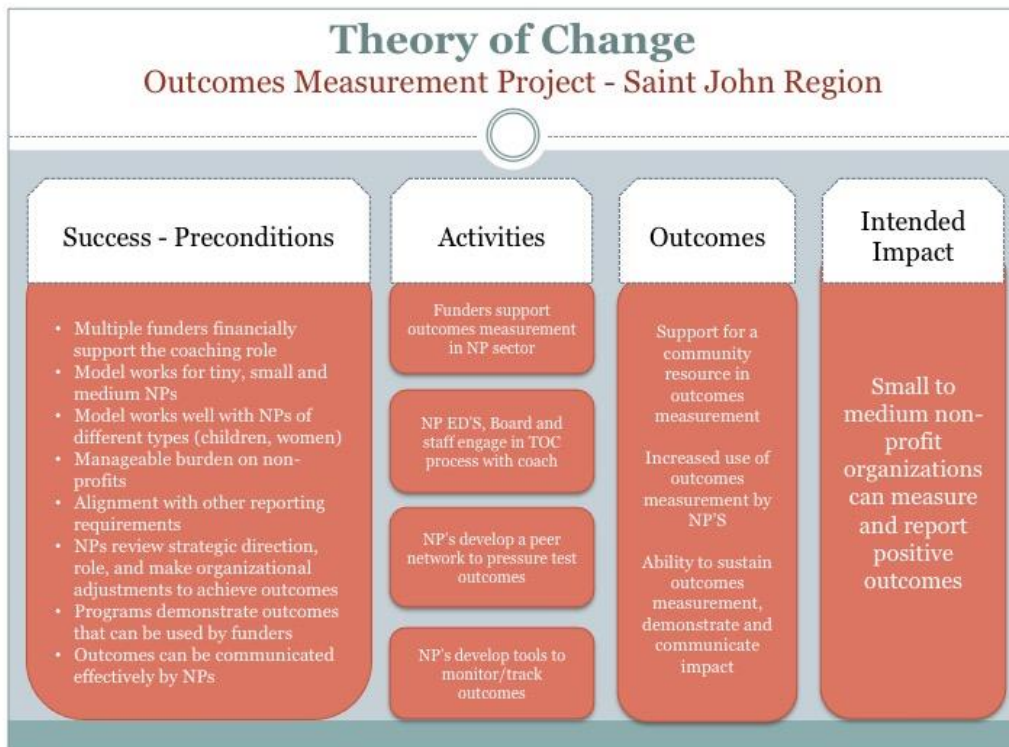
Theory of Change
Outcomes Measurement Project - Saint John Region

Success - Preconditions

- Multiple funders financially support the coaching role
- Model works for tiny, small and medium NPs
- Model works well with NPs of different types (children, women)
- Manageable burden on non-profits
- Alignment with other reporting requirements
- NPs review strategic direction, role, and make organizational adjustments to achieve outcomes
- Programs demonstrate outcomes that can be used by funders
- Outcomes can be communicated effectively by NPs

Activities

Funders support outcomes measurement in NP sector

NP ED'S, Board and staff engage in TOC process with coach

NP's develop a peer network to pressure test outcomes

NP's develop tools to monitor/track outcomes

Outcomes

Support for a community resource in outcomes measurement

Increased use of outcomes measurement by NP'S

Ability to sustain outcomes measurement, demonstrate and communicate impact

Intended Impact

Small to medium non-profit organizations can measure and report positive outcomes